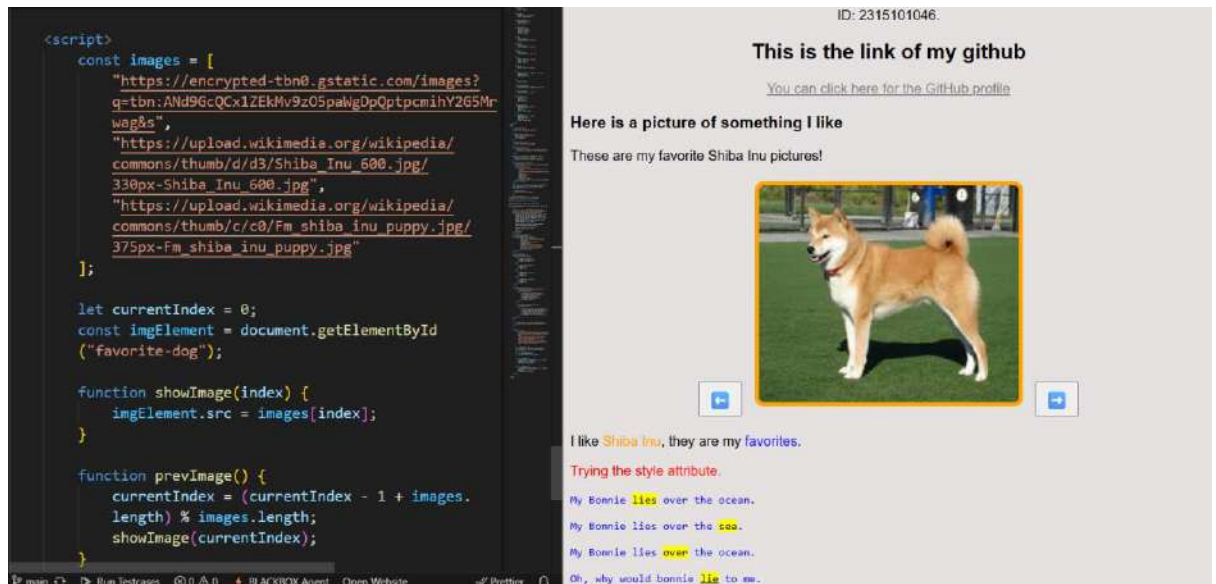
<script>
const images = [
"https://encrypted-tbn0.gstatic.com/images?q=tbn:ANd9GcQCx1ZEkMv9zO5paWgDpQptpcmihY2G5Mrwag&s",
"https://upload.wikimedia.org/wikipedia/commons/thumb/d/d3/Shiba_Inu_600.jpg/330px-Shiba_Inu_600.jpg",
"https://upload.wikimedia.org/wikipedia/commons/thumb/c/c0/Fm_shiba_inu_puppy.jpg/375px-Fm_shiba_inu_puppy.jpg"
];

let currentIndex = 0;
const imgElement = document.getElementById("favorite-dog");

function showImage(index) {
imgElement.src = images[index];
}

function prevImage() {
currentIndex = (currentIndex - 1 + images.length) % images.length;
showImage(currentIndex);
}

main Run Testcases ⓧ0 ⚠0 BLACKBOX Agent Open Website Prettier

ID: 2315101046.

This is the link of my github

You can click here for the GitHub profile

Here is a picture of something I like

These are my favorite Shiba Inu pictures!

I like Shiba Inu, they are my favorites.

Trying the style attribute.

My Bonnie lies over the ocean.

My Bonnie lies over the sea.

My Bonnie lies over the ocean.

Oh, why would bonnie lie to me.